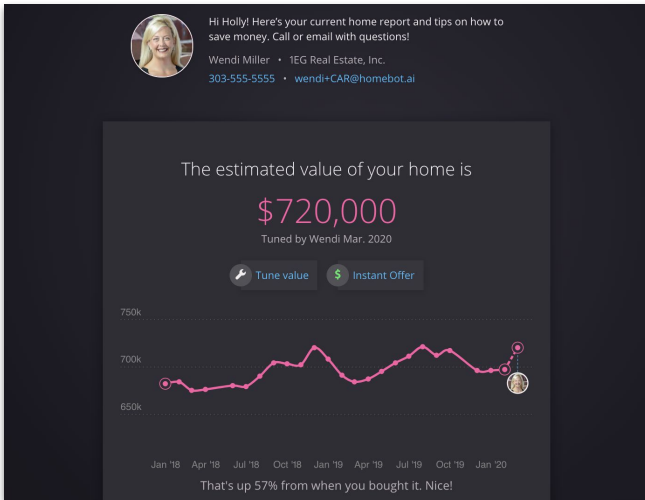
Hi Holly! Here's your current home report and tips on how to save money. Call or email with questions!

Wendi Miller • 1EG Real Estate, Inc.

303-555-5555 • wendi+CAR@homebot.ai

The estimated value of your home is

$720,000

Tuned by Wendi Mar. 2020

Tune value

Instant Offer

750k

700k

650k

Jan '18 Apr '18 Jul '18 Oct '18 Jan '19 Apr '19 Jul '19 Oct '19 Jan '20

That's up 57% from when you bought it. Nice!